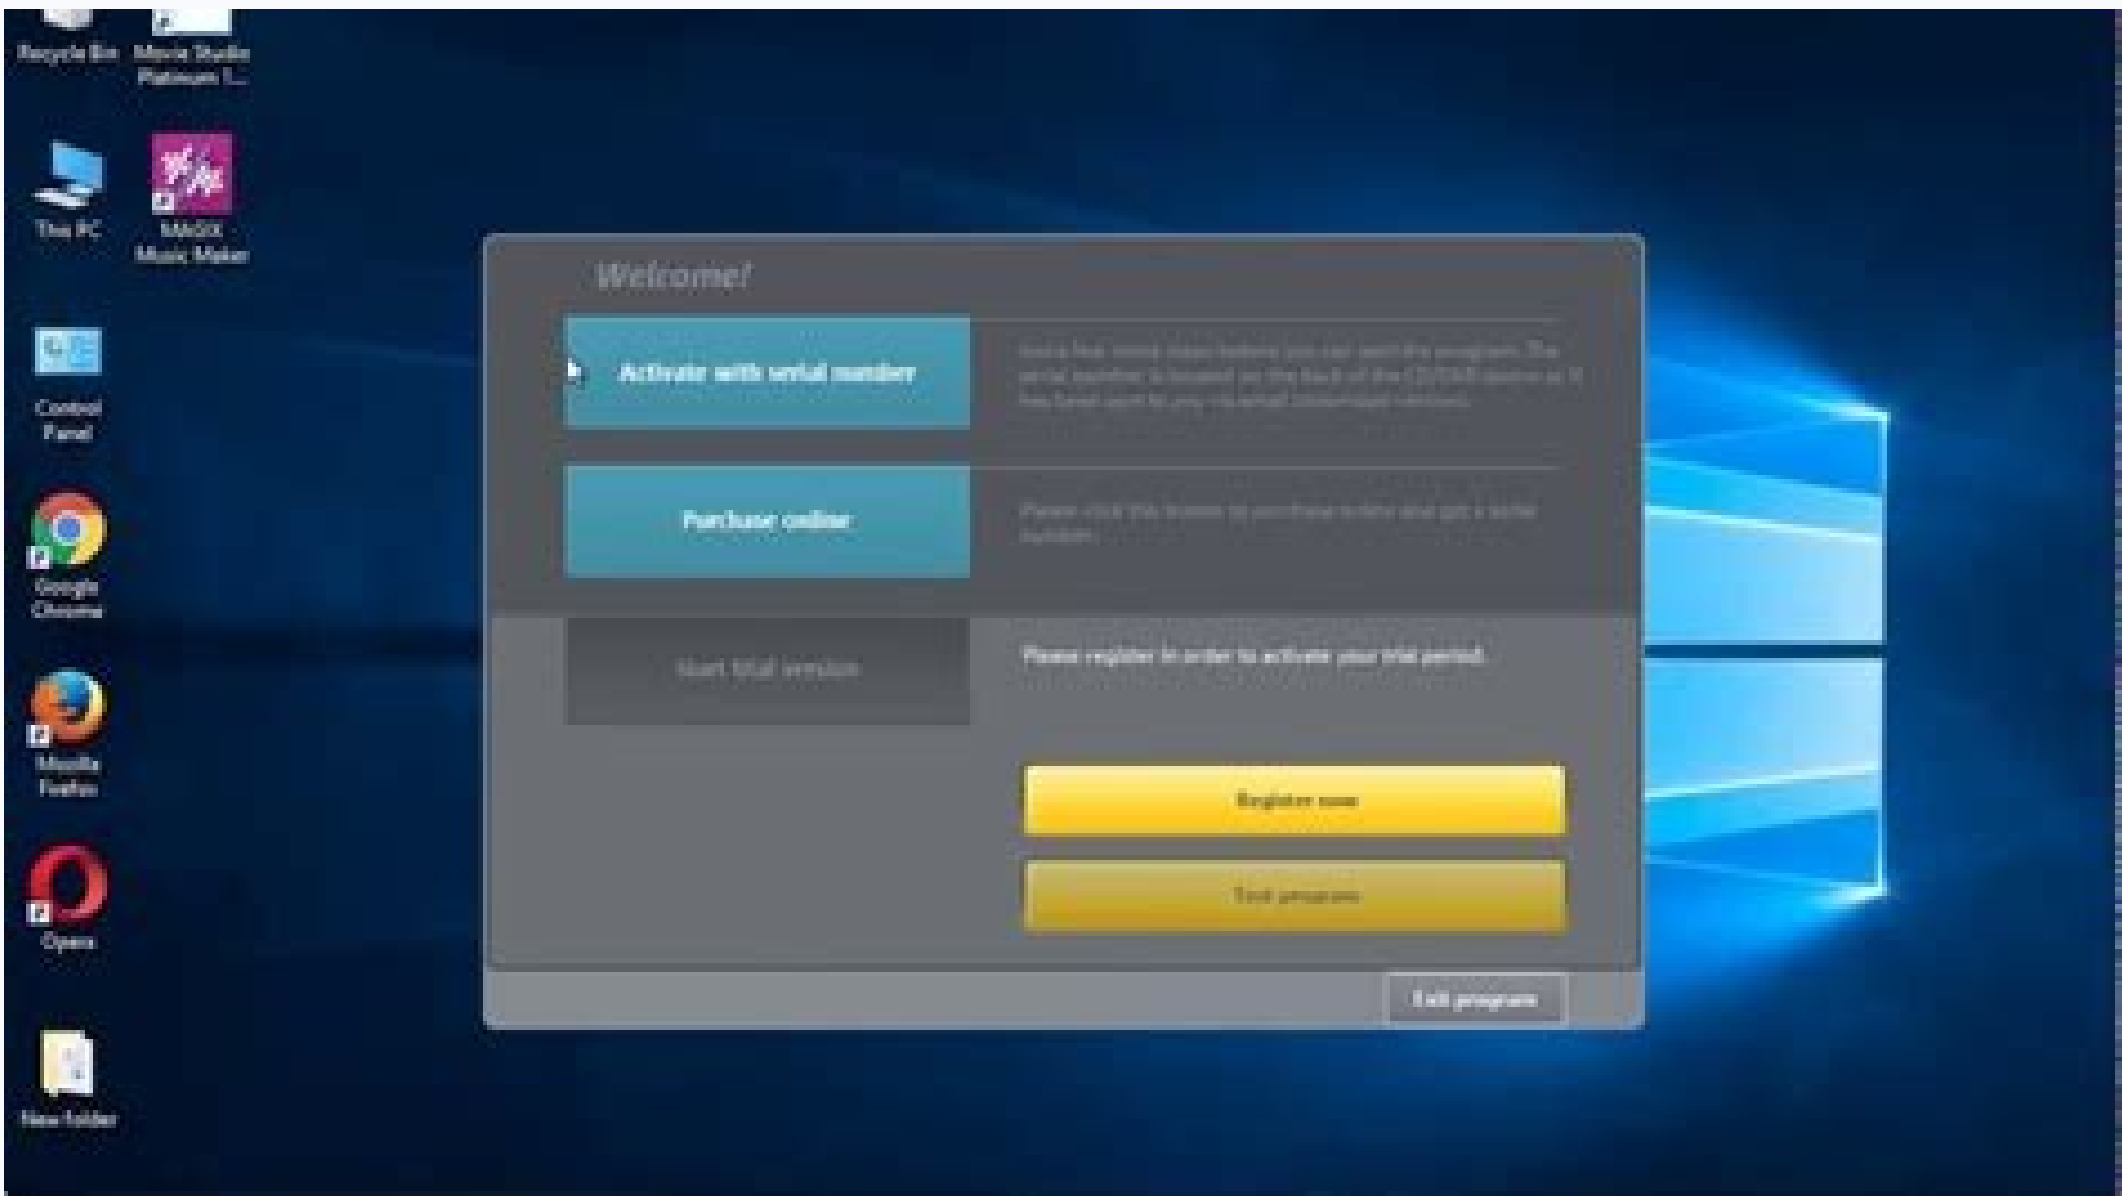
Recycle Bin

Movie Studio Platinum 1...

This PC

MAGIX Music Maker

Control Panel

Google Chrome

Mozilla Firefox

Opera

New folder

Welcome!

Activate with serial number

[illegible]

Purchase online

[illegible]

Start trial version

Please register in order to activate your trial period.

Register now

Test program

Exit program